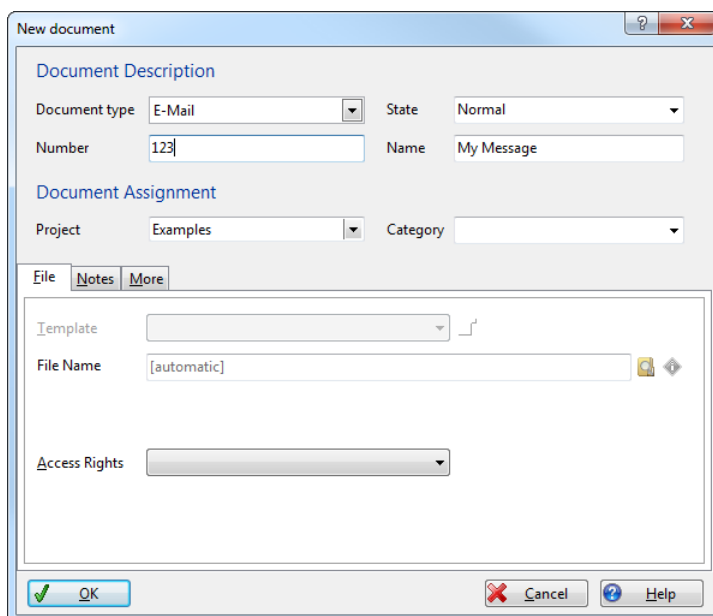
New document

?

Document Description

Document type E-Mail

State Normal

Number 123

Name My Message

Document Assignment

Project Examples

Category

File Notes More

Template

File Name [automatic]

Access Rights

OK

Cancel

Help